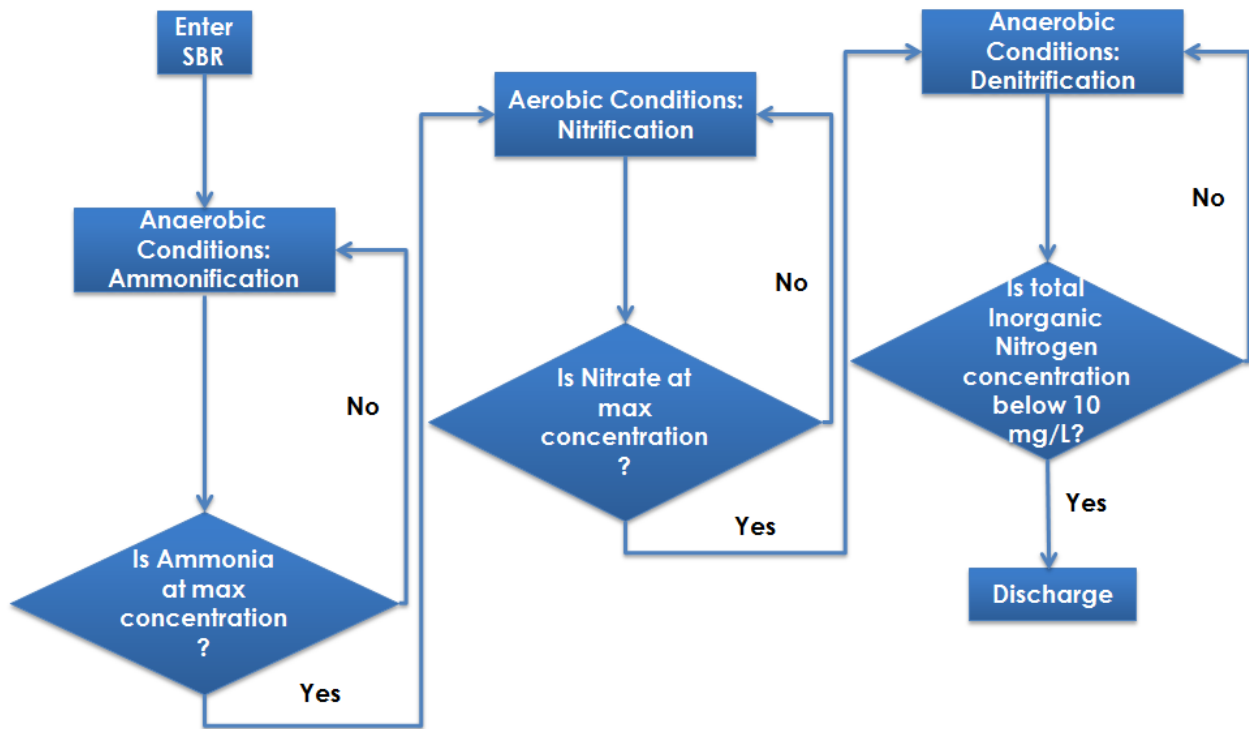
Enter SBR

Anaerobic Conditions: Ammonification

No

Is Ammonia at max concentration ?

Yes

Aerobic Conditions: Nitrification

No

Is Nitrate at max concentration ?

Yes

Anaerobic Conditions: Denitrification

No

Is total Inorganic Nitrogen concentration below 10 mg/L?

Yes

Discharge